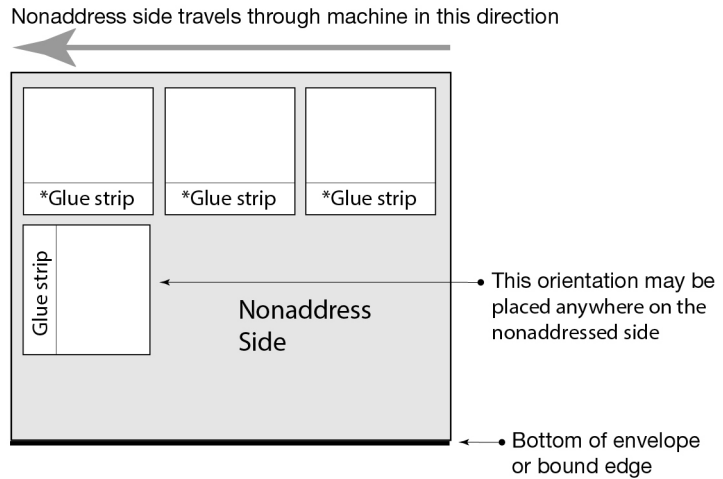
Nonaddress side travels through machine in this direction

*Glue strip

*Glue strip

*Glue strip

Glue strip

Nonaddress Side

This orientation may be placed anywhere on the nonaddressed side

Bottom of envelope or bound edge